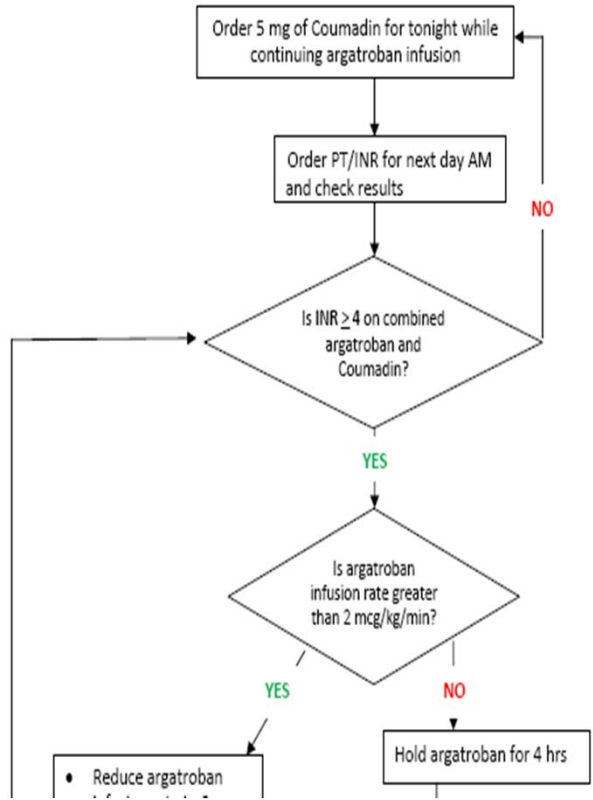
Order 5 mg of Coumadin for tonight while continuing argatroban infusion

Order PT/INR for next day AM and check results

NO

Is INR $\geq$ 4 on combined argatroban and Coumadin?

YES

Is argatroban infusion rate greater than 2 mcg/kg/min?

YES

NO

Hold argatroban for 4 hrs

• Reduce argatroban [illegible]